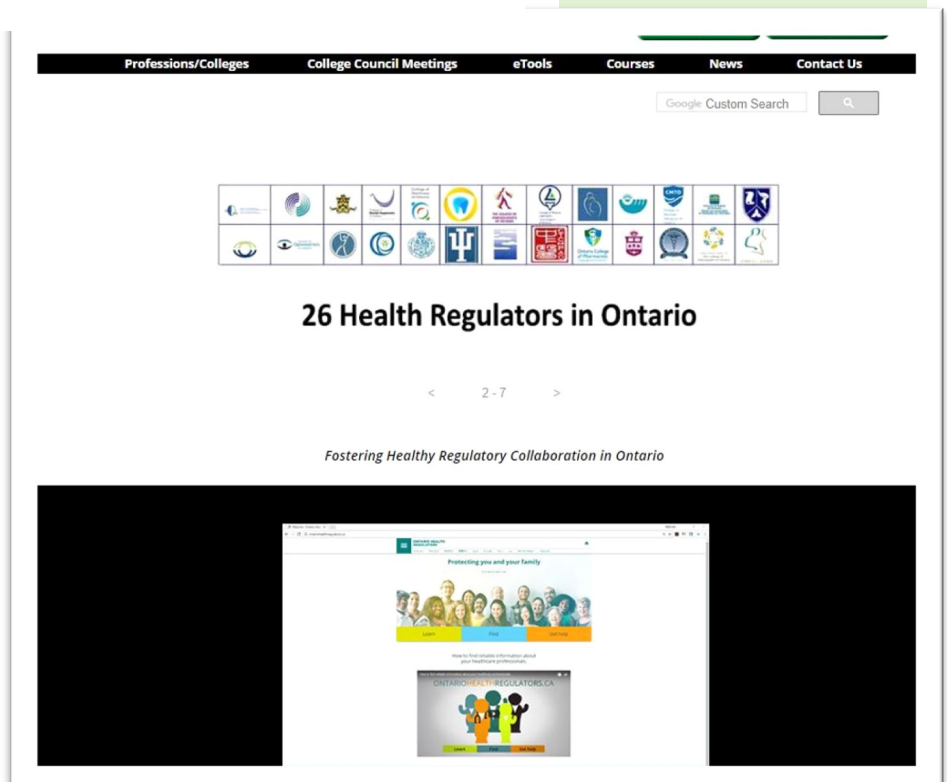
Professions/Colleges College Council Meetings eTools Courses News Contact Us

Google Custom Search

26 Health Regulators in Ontario

< 2 - 7 >

Fostering Healthy Regulatory Collaboration in Ontario

ONTARIO HEALTH REGULATORS

Protecting you and your family

Learn Find Get help

How to find reliable information about your healthcare professionals.

ONTARIOHEALTHREGULATORS.CA

Learn Find Get help